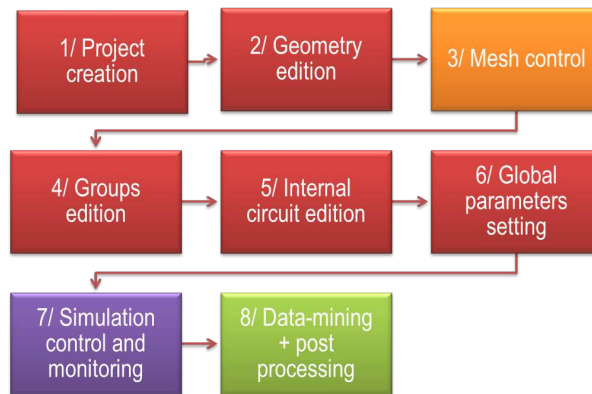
1/ Project creation

2/ Geometry edition

3/ Mesh control

4/ Groups edition

5/ Internal circuit edition

6/ Global parameters setting

7/ Simulation control and monitoring

8/ Data-mining + post processing